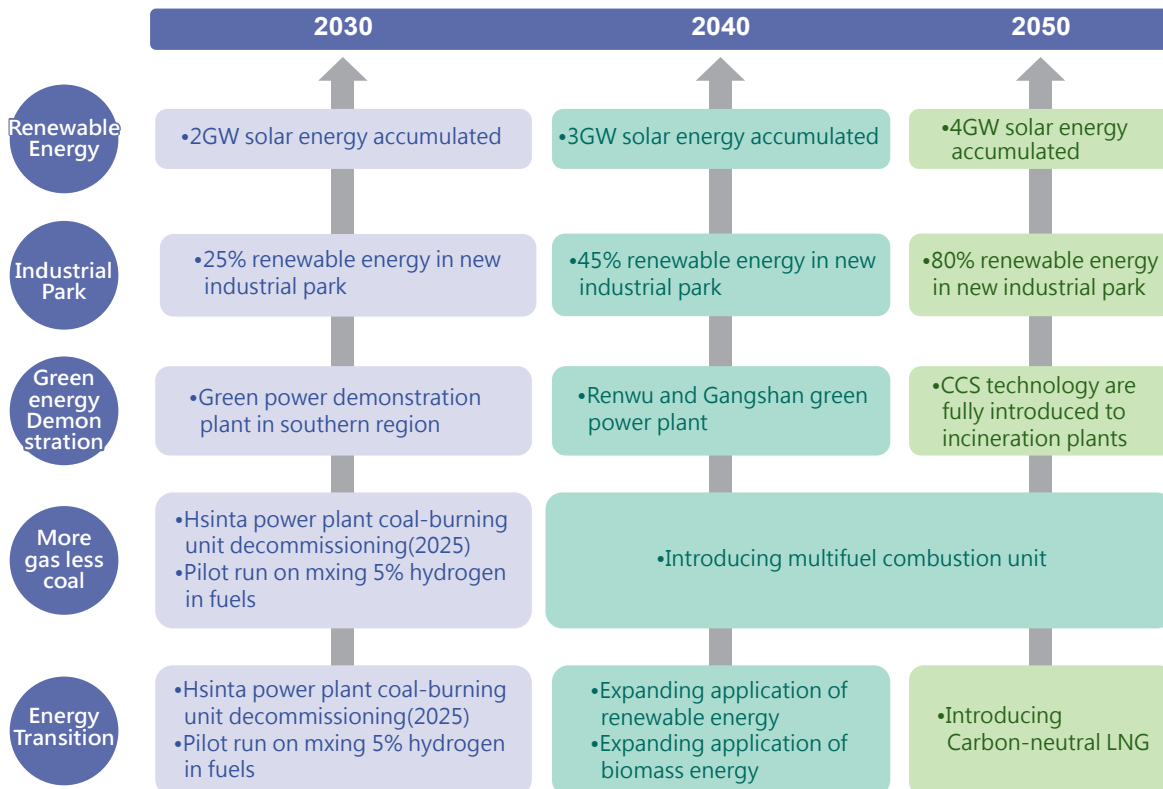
2030

2040

2050

Renewable Energy

•2GW solar energy accumulated

•3GW solar energy accumulated

•4GW solar energy accumulated

Industrial Park

•25% renewable energy in new industrial park

•45% renewable energy in new industrial park

•80% renewable energy in new industrial park

Green energy Demonstration

•Green power demonstration plant in southern region

•Renwu and Gangshan green power plant

•CCS technology are fully introduced to incineration plants

More gas less coal

•Hsinta power plant coal-burning unit decommissioning(2025)
•Pilot run on mxing 5% hydrogen in fuels

•Introducing multifuel combustion unit

Energy Transition

•Hsinta power plant coal-burning unit decommissioning(2025)
•Pilot run on mxing 5% hydrogen in fuels

•Expanding application of renewable energy
•Expanding application of biomass energy

•Introducing Carbon-neutral LNG